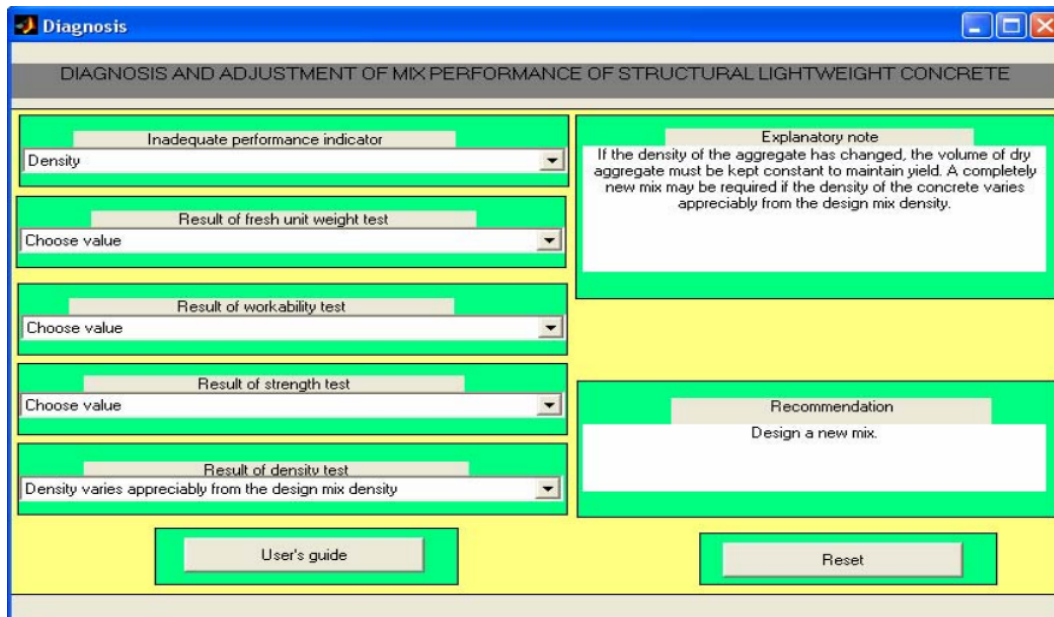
Diagnosis

DIAGNOSIS AND ADJUSTMENT OF MIX PERFORMANCE OF STRUCTURAL LIGHTWEIGHT CONCRETE

Inadequate performance indicator

Density

Result of fresh unit weight test

Choose value

Result of workability test

Choose value

Result of strength test

Choose value

Result of density test

Density varies appreciably from the design mix density

User's guide

Explanatory note

If the density of the aggregate has changed, the volume of dry aggregate must be kept constant to maintain yield. A completely new mix may be required if the density of the concrete varies appreciably from the design mix density.

Recommendation

Design a new mix.

Reset